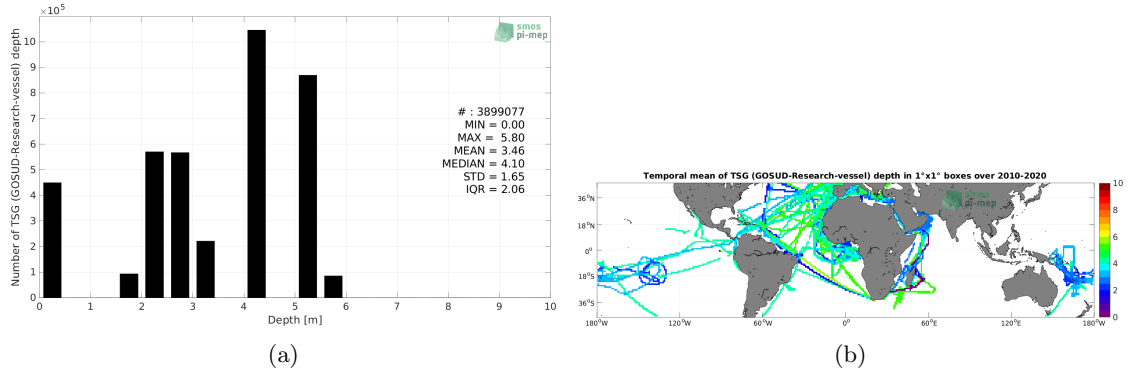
$\times10^5$

smos
pi-mep

Number of TSG (GOSUD-Research-vessel) depth

10
9
8
7
6
5
4
3
2
1
0

# : 3899077
MIN = 0.00
MAX = 5.80
MEAN = 3.46
MEDIAN = 4.10
STD = 1.65
IQR = 2.06

0 1 2 3 4 5 6 7 8 9 10
Depth [m]

(a)

Temporal mean of TSG (GOSUD-Research-vessel) depth in 1°x1° boxes over 2010-2020

smos
pi-mep

36°N
18°N
0°
18°S
36°S

180°W 120°W 60°W 0° 60°E 120°E 180°W

10
8
6
4
2
0

(b)